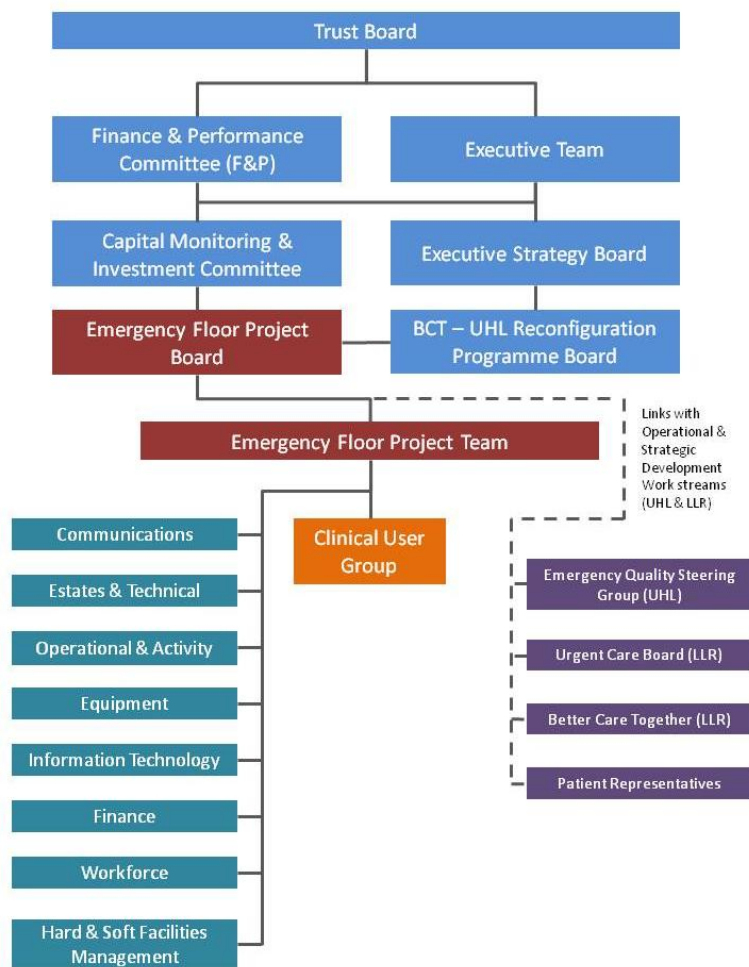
Trust Board

Finance & Performance Committee (F&P)

Executive Team

Capital Monitoring & Investment Committee

Executive Strategy Board

Emergency Floor Project Board

BCT – UHL Reconfiguration Programme Board

Emergency Floor Project Team

Links with Operational & Strategic Development Work streams (UHL & LLR)

Communications

Estates & Technical

Operational & Activity

Equipment

Information Technology

Finance

Workforce

Hard & Soft Facilities Management

Clinical User Group

Emergency Quality Steering Group (UHL)

Urgent Care Board (LLR)

Better Care Together (LLR)

Patient Representatives